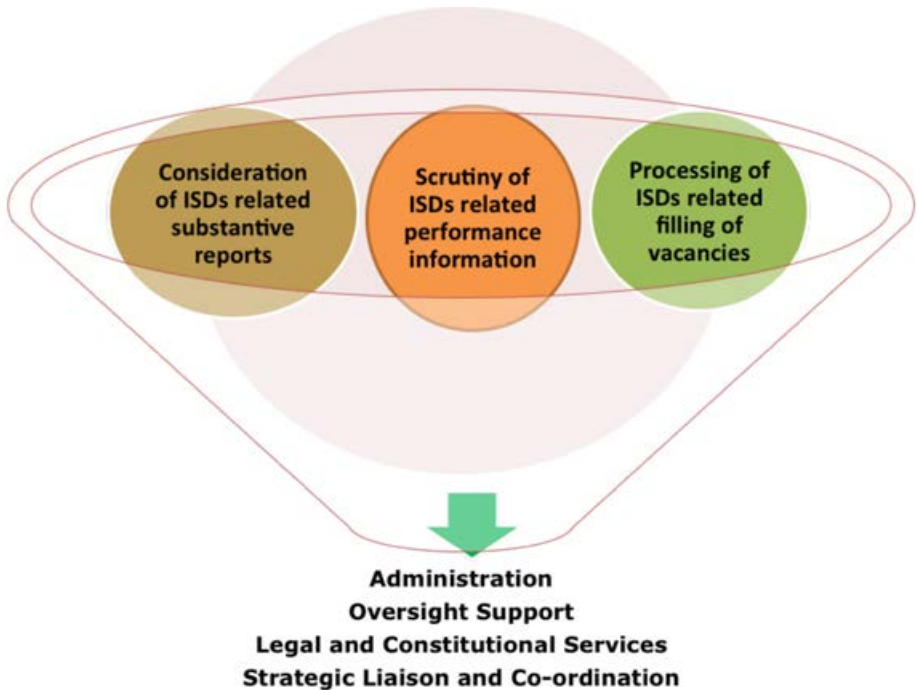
Consideration of ISDs related substantive reports

Scrutiny of ISDs related performance information

Processing of ISDs related filling of vacancies

Administration
Oversight Support
Legal and Constitutional Services
Strategic Liaison and Co-ordination